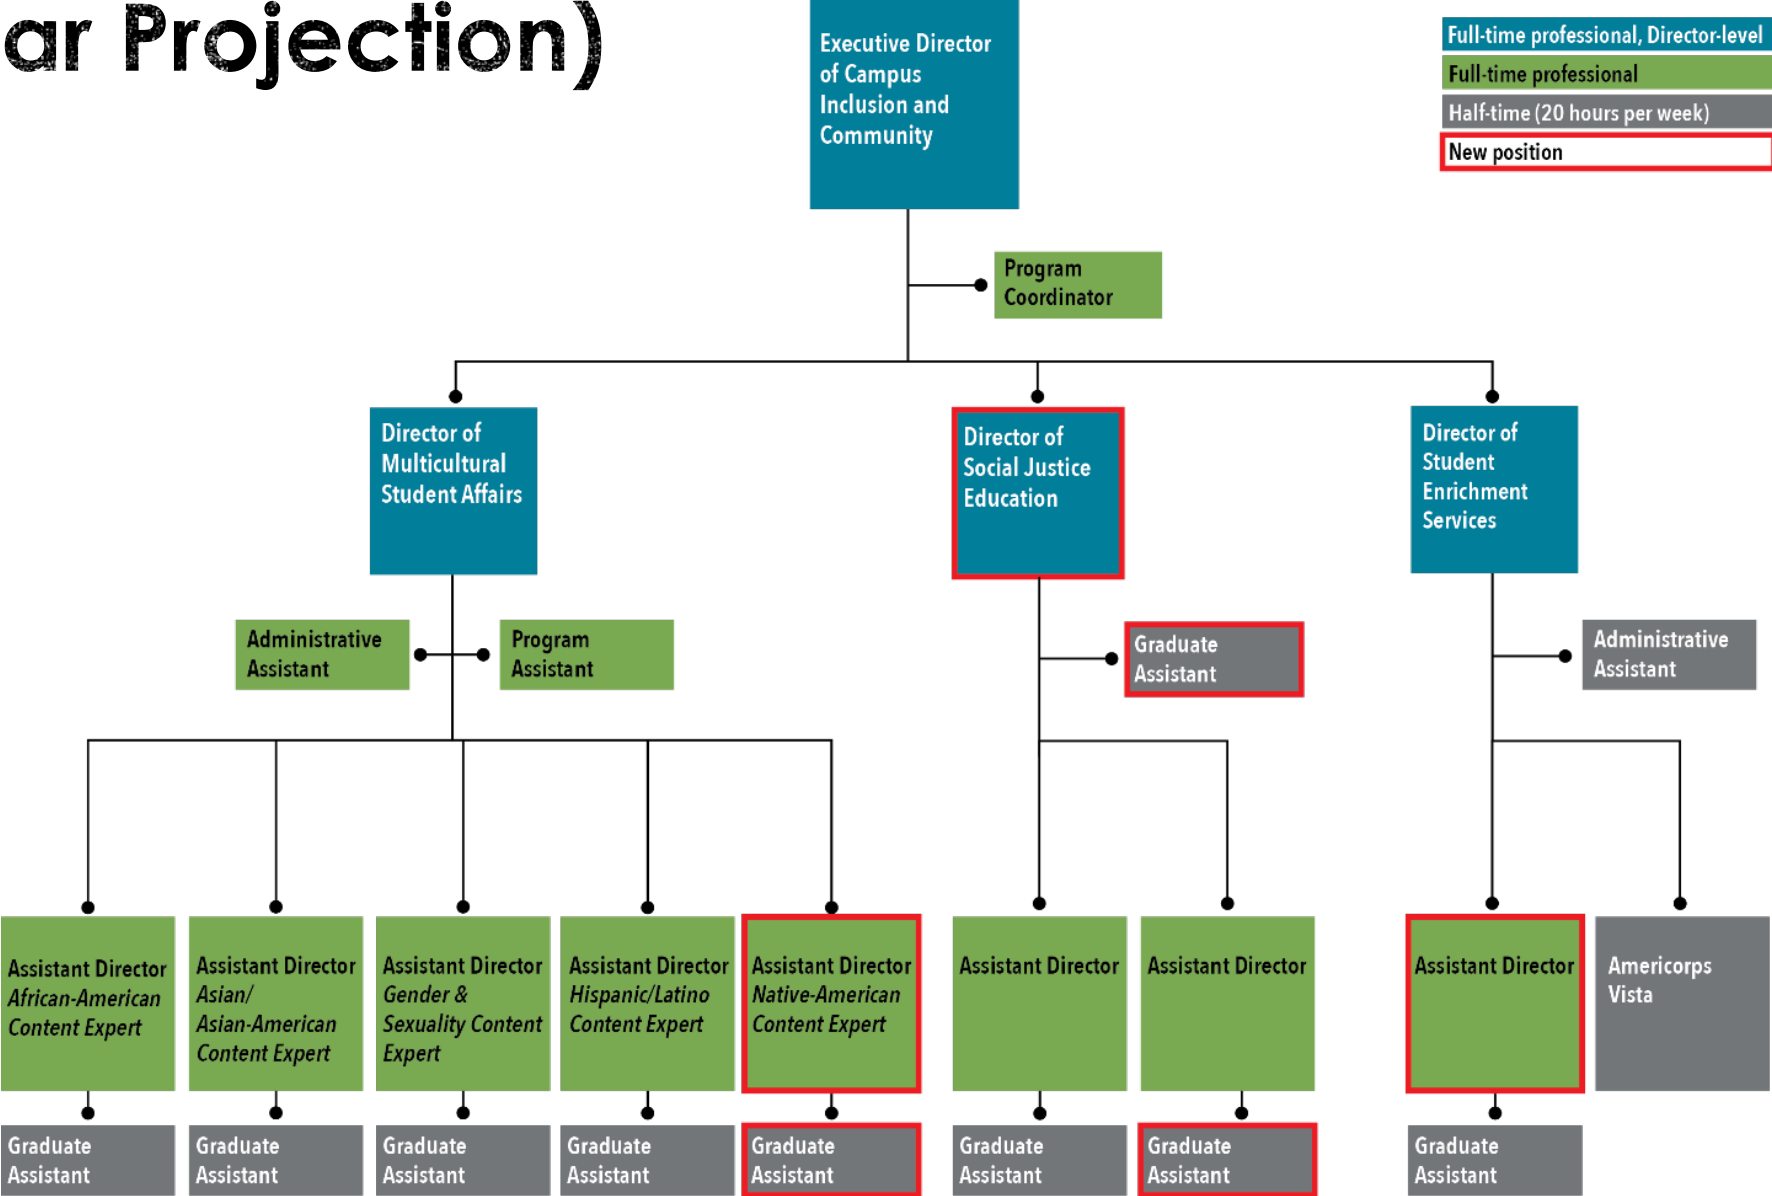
ar Projection)

Executive Director of Campus Inclusion and Community

Full-time professional, Director-level
Full-time professional
Half-time (20 hours per week)
New position

Program Coordinator

Director of Multicultural Student Affairs

Director of Social Justice Education

Director of Student Enrichment Services

Administrative Assistant

Program Assistant

Graduate Assistant

Administrative Assistant

Assistant Director
African-American Content Expert

Assistant Director
Asian/ Asian-American Content Expert

Assistant Director
Gender & Sexuality Content Expert

Assistant Director
Hispanic/Latino Content Expert

Assistant Director
Native-American Content Expert

Assistant Director

Assistant Director

Assistant Director

Americorps Vista

Graduate Assistant

Graduate Assistant

Graduate Assistant

Graduate Assistant

Graduate Assistant

Graduate Assistant

Graduate Assistant

Graduate Assistant